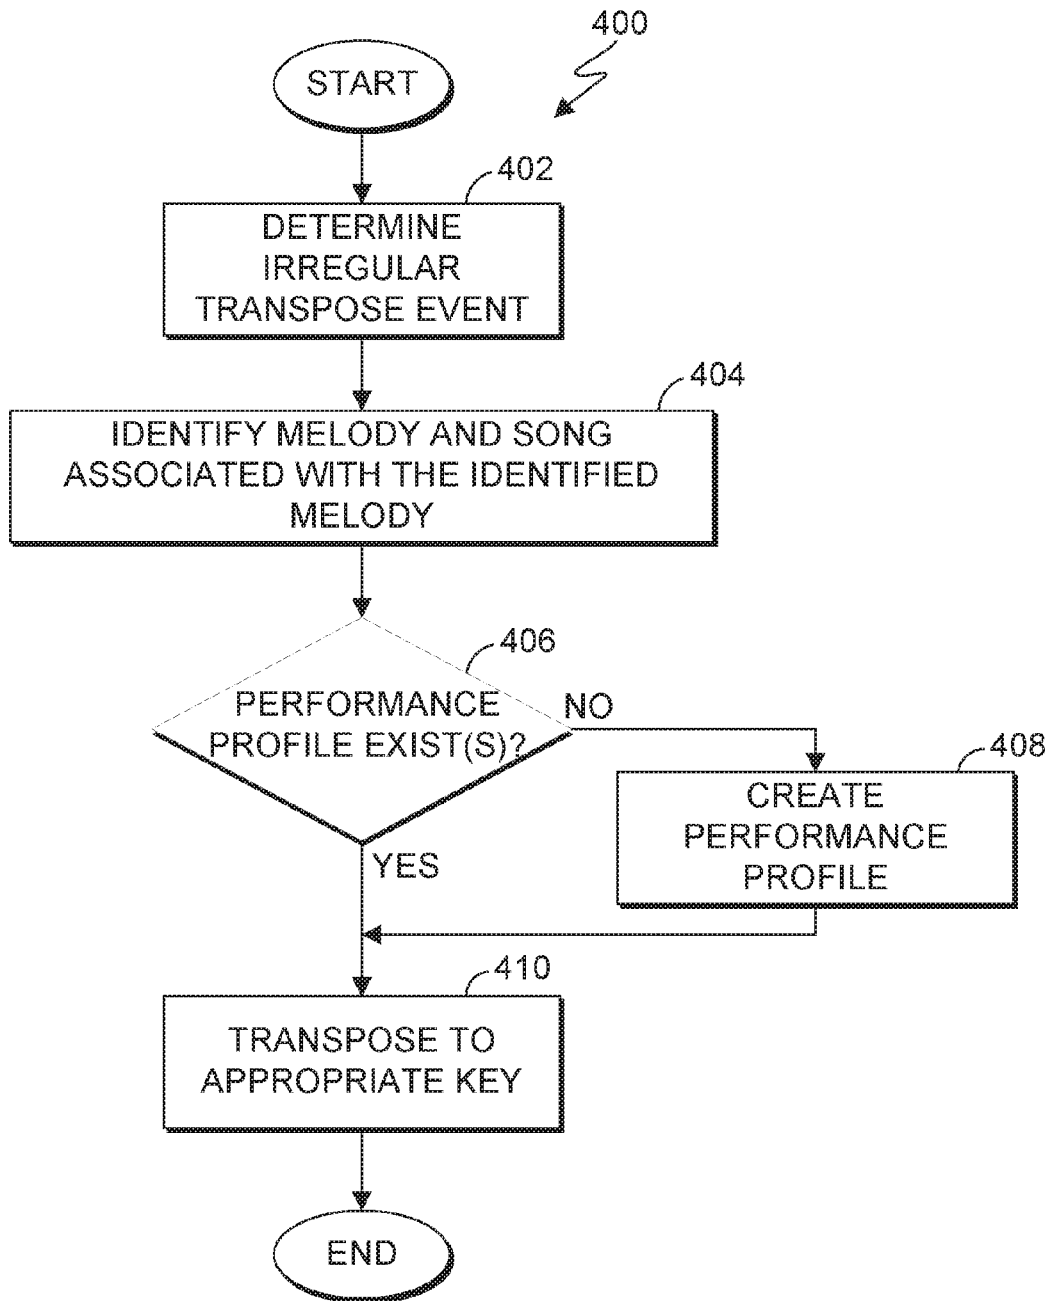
400

START

402

DETERMINE IRREGULAR TRANSPOSE EVENT

404

IDENTIFY MELODY AND SONG ASSOCIATED WITH THE IDENTIFIED MELODY

406

PERFORMANCE PROFILE EXIST(S)?

NO

408

CREATE PERFORMANCE PROFILE

YES

410

TRANSPOSE TO APPROPRIATE KEY

END